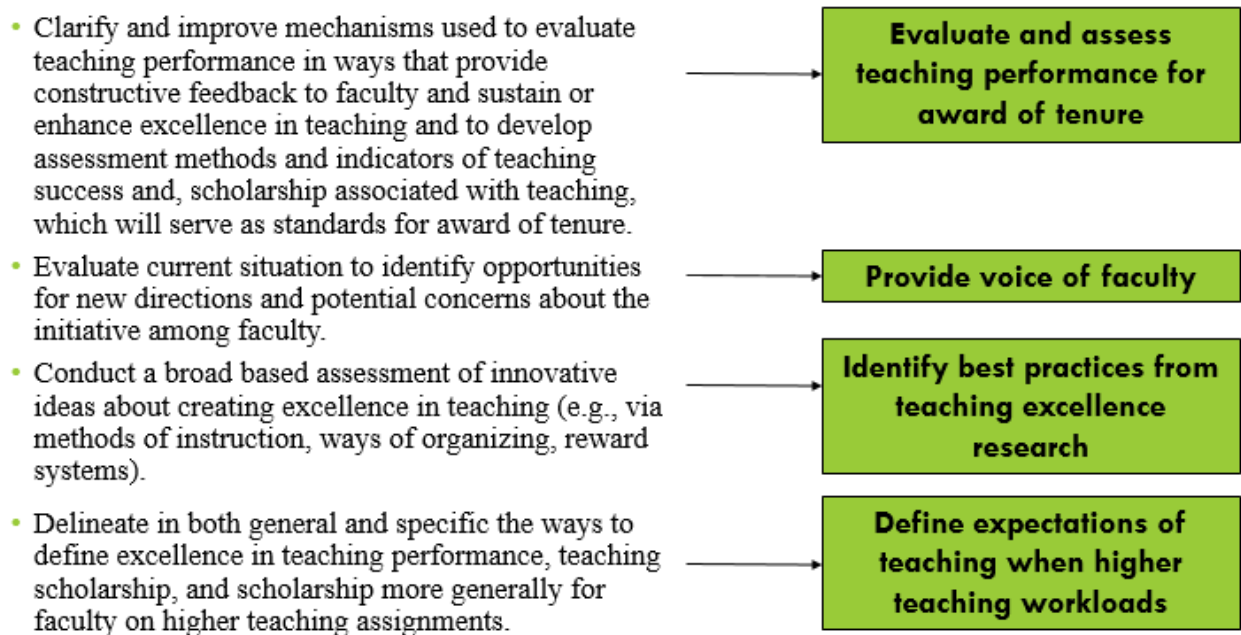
- Clarify and improve mechanisms used to evaluate teaching performance in ways that provide constructive feedback to faculty and sustain or enhance excellence in teaching and to develop assessment methods and indicators of teaching success and, scholarship associated with teaching, which will serve as standards for award of tenure.

Evaluate and assess teaching performance for award of tenure

- Evaluate current situation to identify opportunities for new directions and potential concerns about the initiative among faculty.

Provide voice of faculty

- Conduct a broad based assessment of innovative ideas about creating excellence in teaching (e.g., via methods of instruction, ways of organizing, reward systems).

Identify best practices from teaching excellence research

- Delineate in both general and specific the ways to define excellence in teaching performance, teaching scholarship, and scholarship more generally for faculty on higher teaching assignments.

Define expectations of teaching when higher teaching workloads